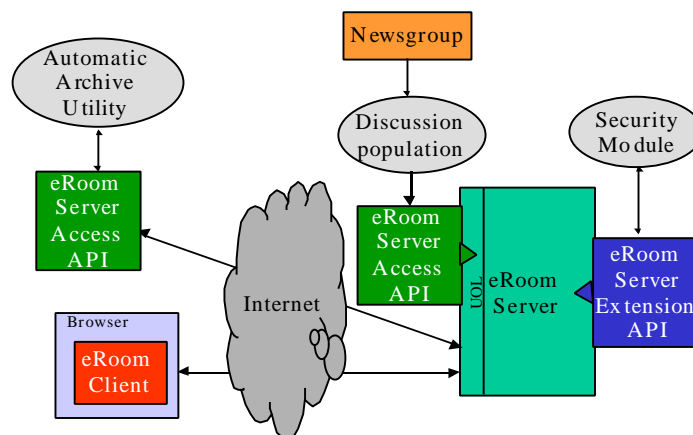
Newsgroup

Automatic Archive Utility

Discussion population

Security Module

eRoom Server Access API

eRoom Server Access API

UOL

eRoom Server

eRoom Server Extension API

Internet

Browser

eRoom Client